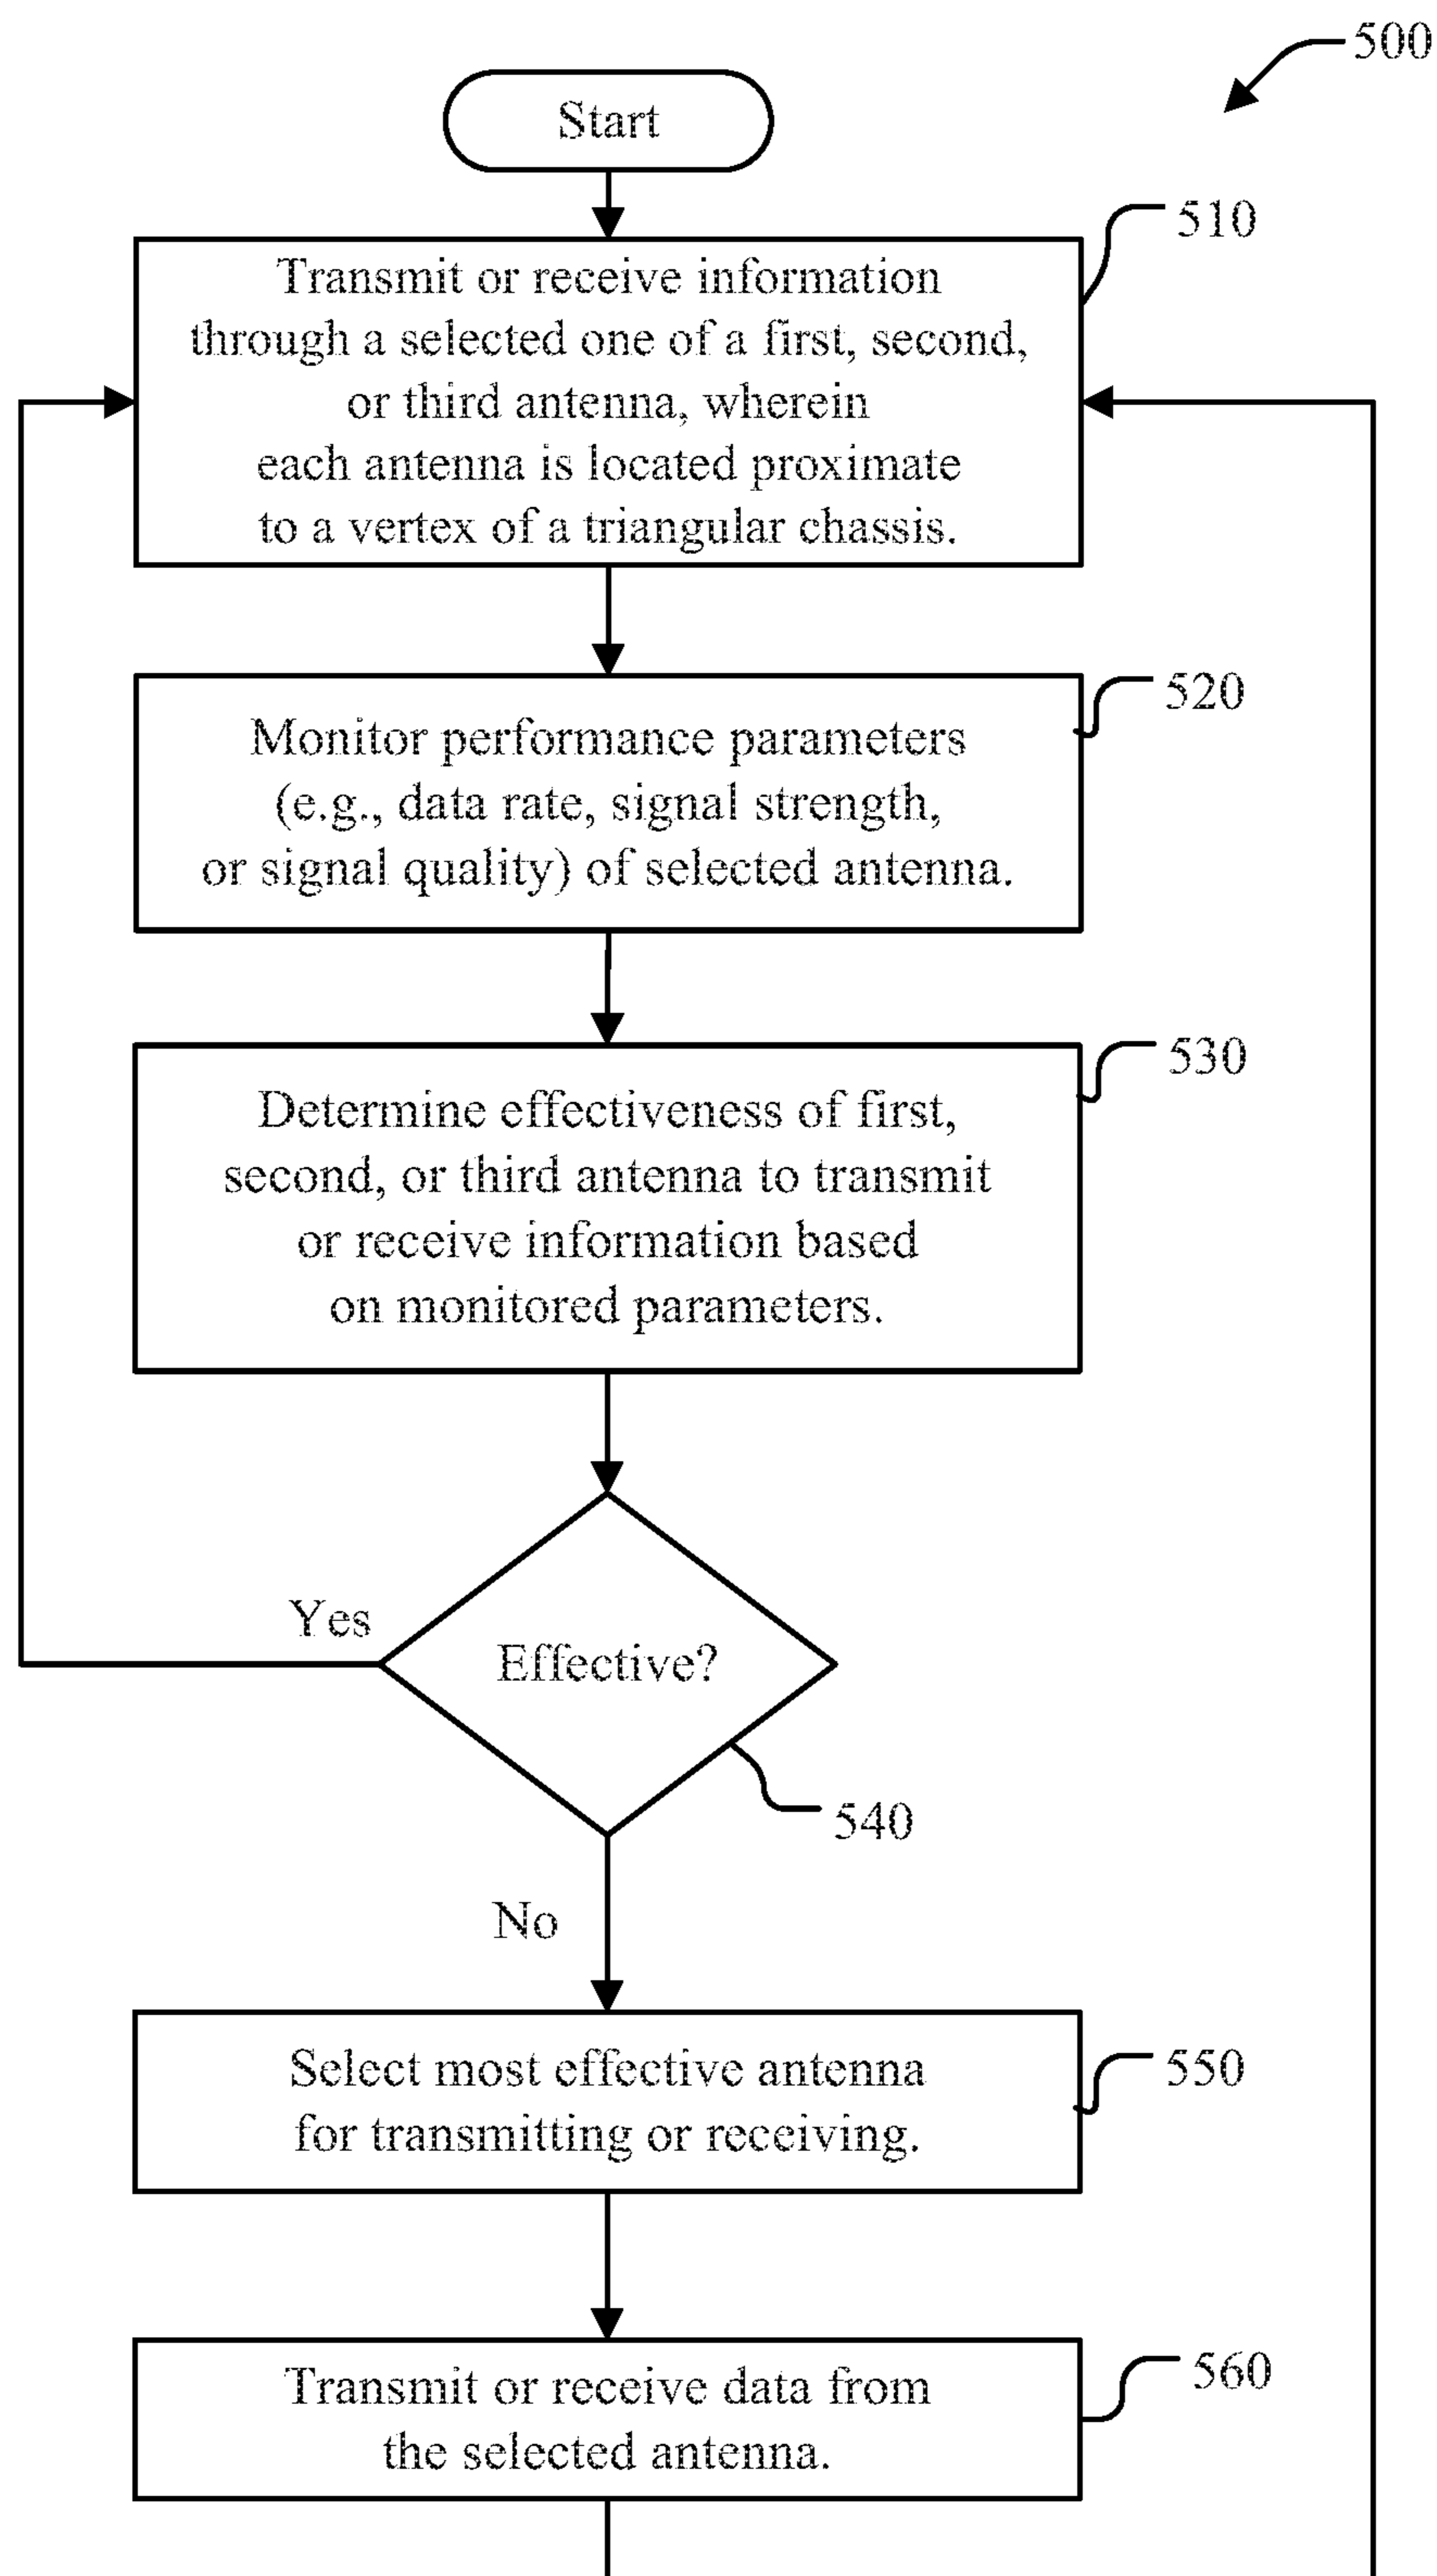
500

Start

510

Transmit or receive information through a selected one of a first, second, or third antenna, wherein each antenna is located proximate to a vertex of a triangular chassis.

520

Monitor performance parameters (e.g., data rate, signal strength, or signal quality) of selected antenna.

530

Determine effectiveness of first, second, or third antenna to transmit or receive information based on monitored parameters.

Yes

Effective?

540

No

550

Select most effective antenna for transmitting or receiving.

560

Transmit or receive data from the selected antenna.